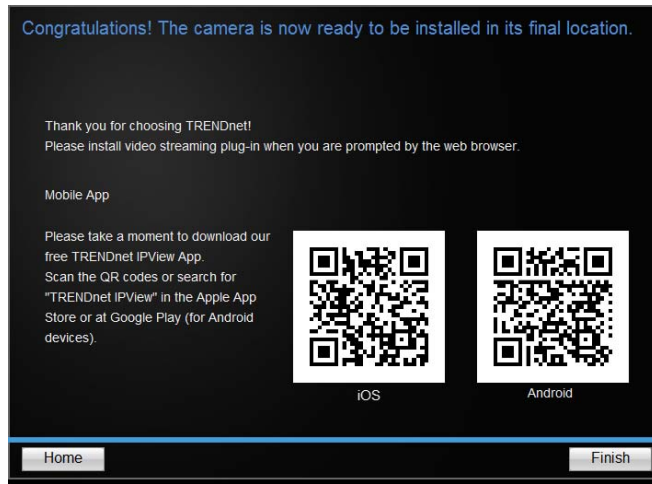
Congratulations! The camera is now ready to be installed in its final location.

Thank you for choosing TRENDnet!
Please install video streaming plug-in when you are prompted by the web browser.

Mobile App

Please take a moment to download our free TRENDnet IPView App. Scan the QR codes or search for "TRENDnet IPView" in the Apple App Store or at Google Play (for Android devices).

iOS

Android

Home

Finish